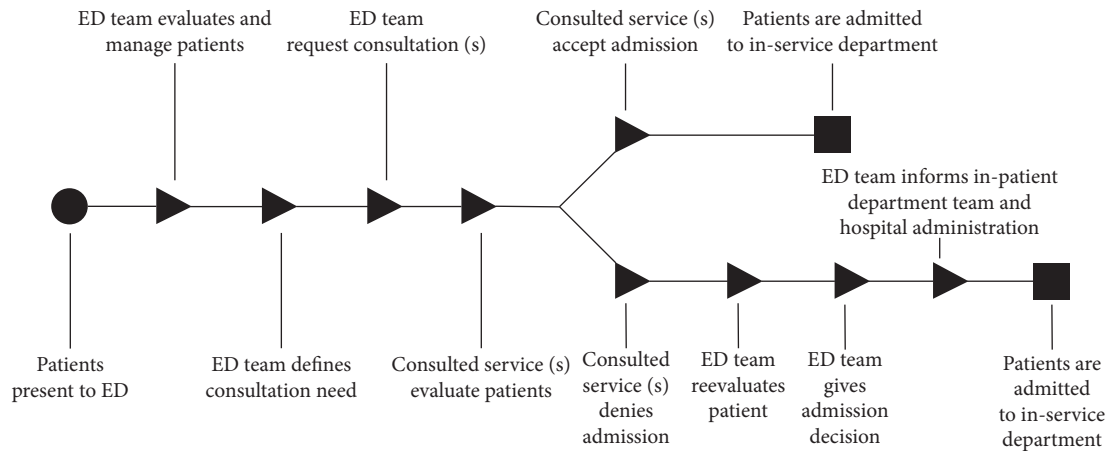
ED team evaluates and manage patients

ED team request consultation (s)

Consulted service (s) accept admission

Patients are admitted to in-service department

ED team informs in-patient department team and hospital administration

Patients present to ED

ED team defines consultation need

Consulted service (s) evaluate patients

Consulted service (s) denies admission

ED team reevaluates patient

ED team gives admission decision

Patients are admitted to in-service department